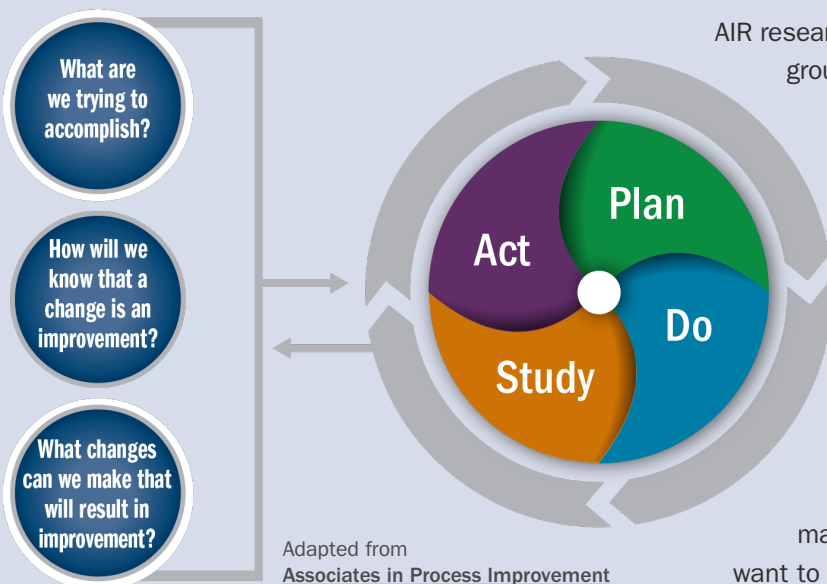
What are we trying to accomplish?

How will we know that a change is an improvement?

What changes can we make that will result in improvement?

Act

Plan

Do

Study

Adapted from
Associates in Process Improvement

AIR resear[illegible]
grou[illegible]

ma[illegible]
want to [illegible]